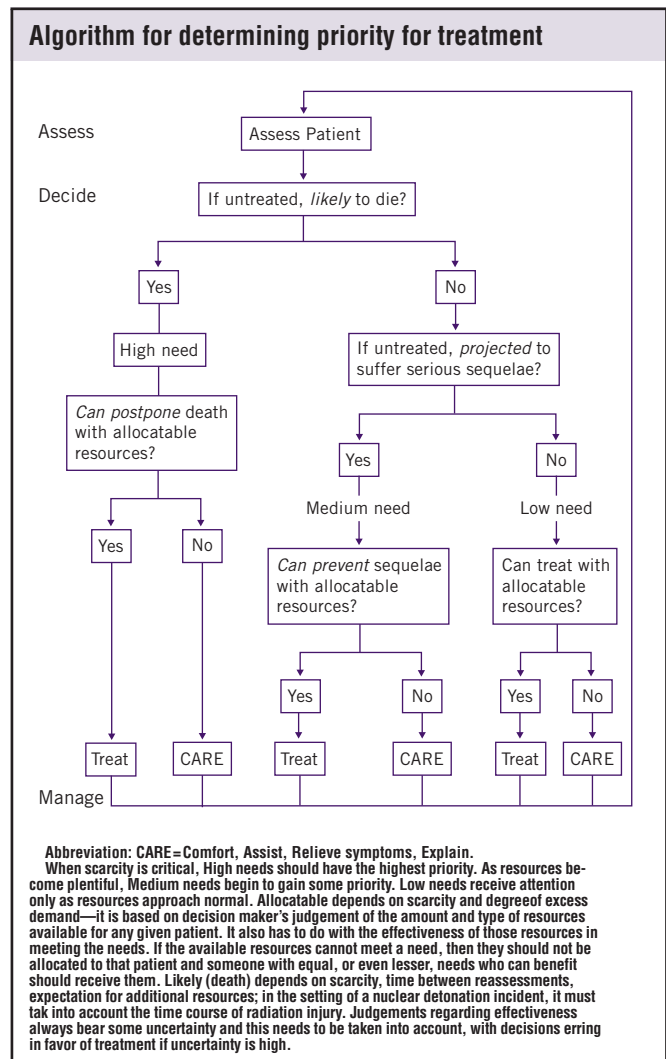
Algorithm for determining priority for treatment

Assess

Assess Patient

Decide

If untreated, *likely* to die?

Yes

No

High need

If untreated, *projected* to suffer serious sequelae?

*Can postpone* death with allocatable resources?

Yes

No

Medium need

Low need

Yes

No

*Can prevent* sequelae with allocatable resources?

Can treat with allocatable resources?

Yes

No

Yes

No

Treat

CARE

Treat

CARE

Treat

CARE

Manage

Abbreviation: CARE=Comfort, Assist, Relieve symptoms, Explain.

When scarcity is critical, High needs should have the highest priority. As resources become plentiful, Medium needs begin to gain some priority. Low needs receive attention only as resources approach normal. Allocatable depends on scarcity and degreeof excess demand—it is based on decision maker's judgement of the amount and type of resources available for any given patient. It also has to do with the effectiveness of those resources in meeting the needs. If the available resources cannot meet a need, then they should not be allocated to that patient and someone with equal, or even lesser, needs who can benefit should receive them. Likely (death) depends on scarcity, time between reassessments, expectation for additional resources; in the setting of a nuclear detonation incident, it must tak into account the time course of radiation injury. Judgements regarding effectiveness always bear some uncertainty and this needs to be taken into account, with decisions erring in favor of treatment if uncertainty is high.